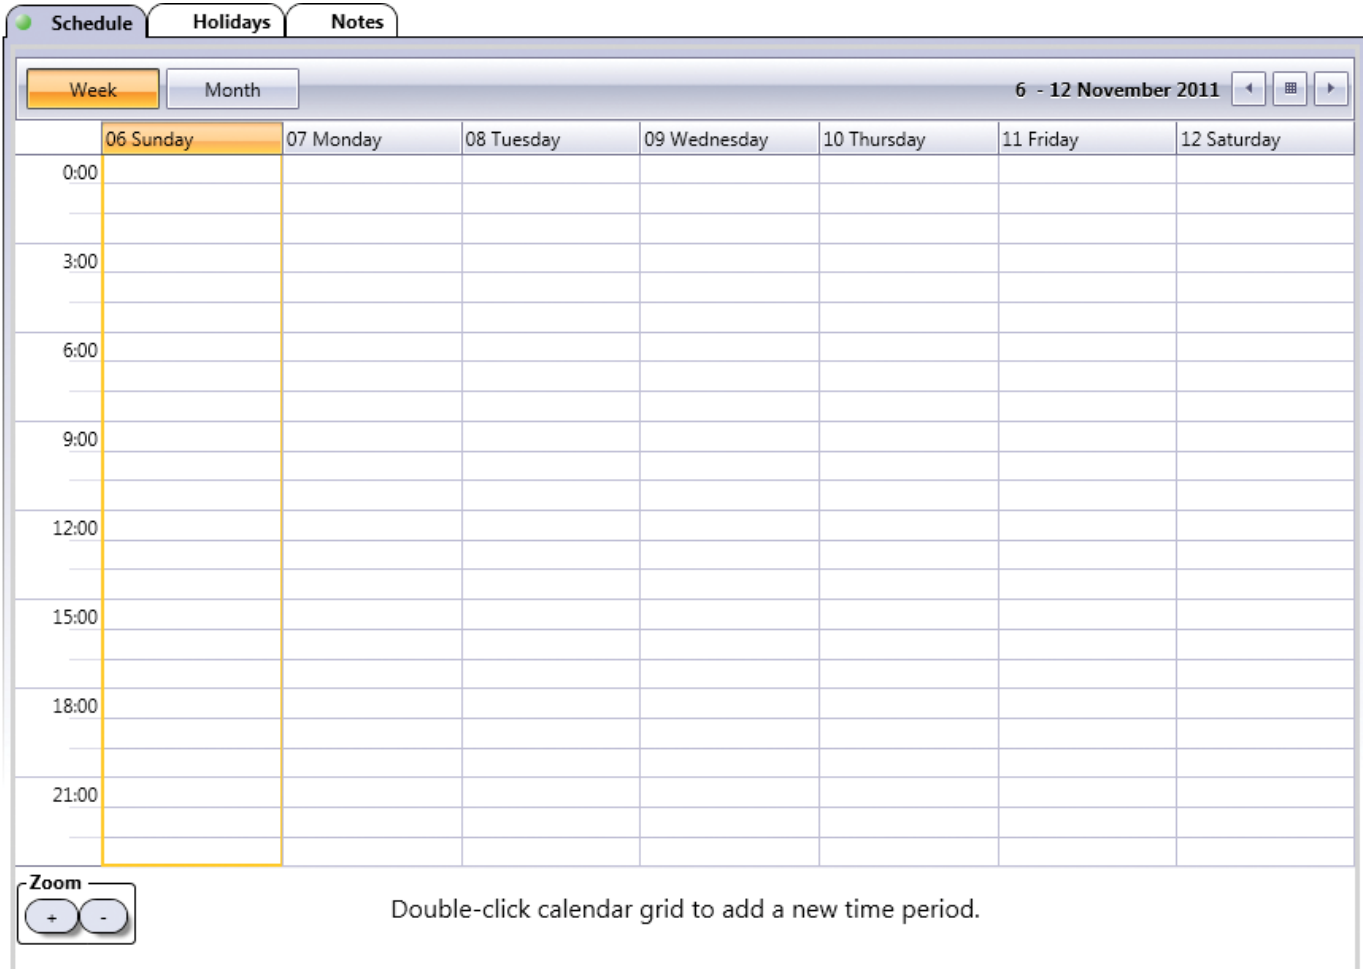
Schedule Holidays Notes

Week Month

6 - 12 November 2011

| | 06 Sunday | 07 Monday | 08 Tuesday | 09 Wednesday | 10 Thursday | 11 Friday | 12 Saturday |
|---|---|---|---|---|---|---|---|
| 0:00 | | | | | | | |
| 3:00 | | | | | | | |
| 6:00 | | | | | | | |
| 9:00 | | | | | | | |
| 12:00 | | | | | | | |
| 15:00 | | | | | | | |
| 18:00 | | | | | | | |
| 21:00 | | | | | | | |

Zoom
+ -

Double-click calendar grid to add a new time period.